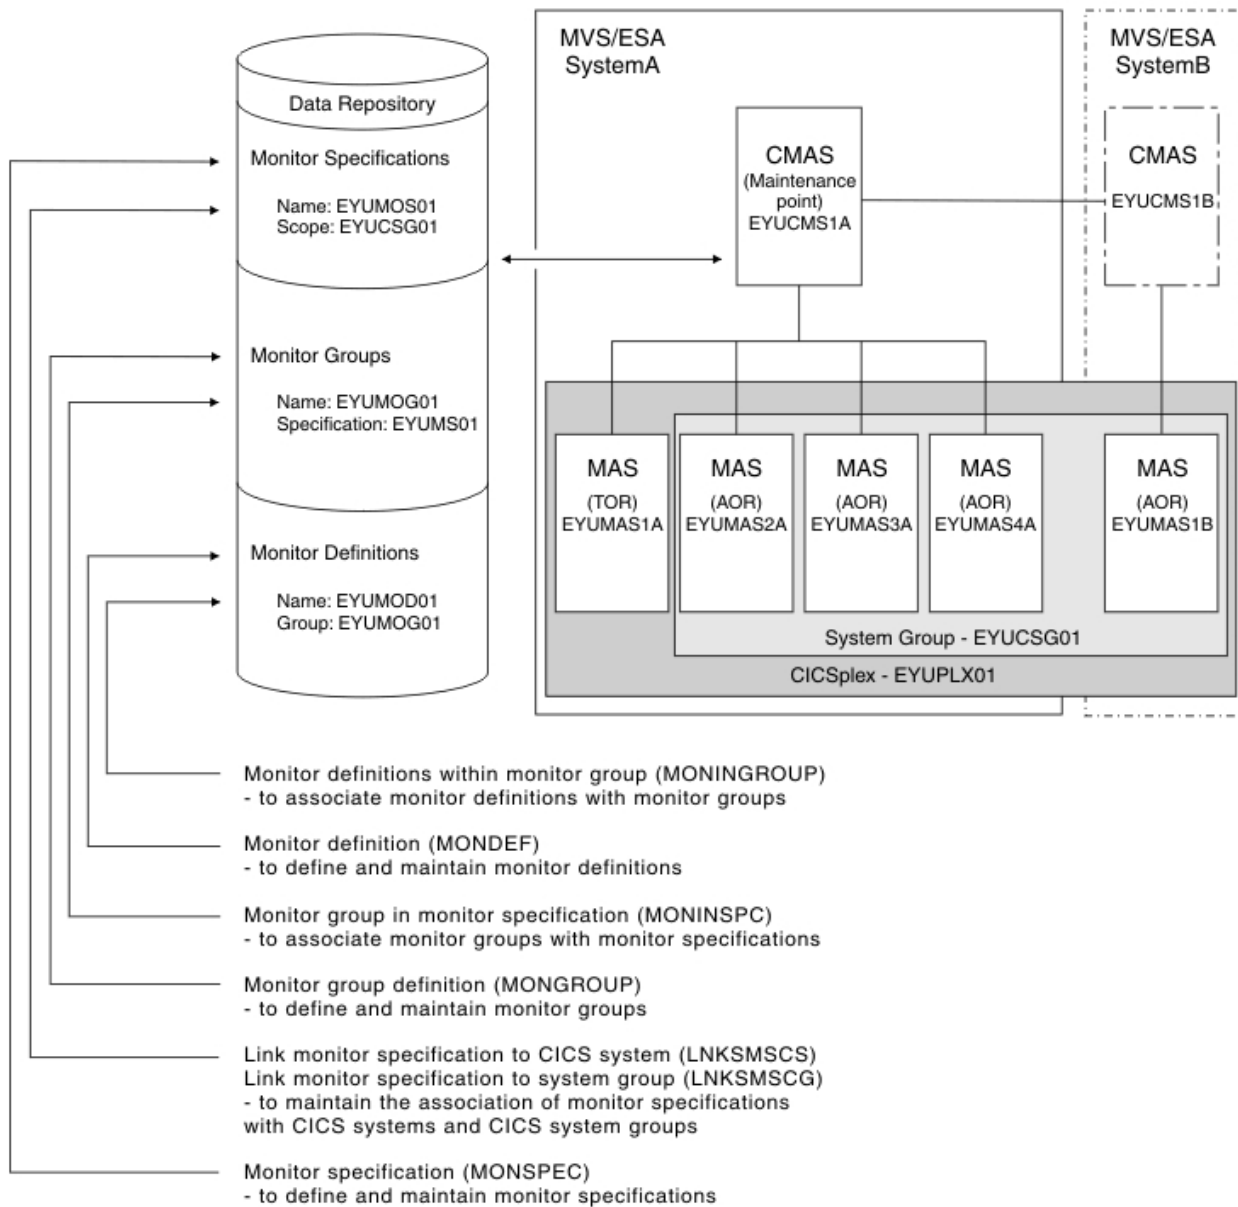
Data Repository

Monitor Specifications

Name: EYUMOS01
Scope: EYUCSG01

Monitor Groups

Name: EYUMOG01
Specification: EYUMS01

Monitor Definitions

Name: EYUMOD01
Group: EYUMOG01

MVS/ESA
SystemA

CMAS
(Maintenance point)
EYUCMS1A

MVS/ESA
SystemB

CMAS
EYUCMS1B

MAS
(TOR)
EYUMAS1A

MAS
(AOR)
EYUMAS2A

MAS
(AOR)
EYUMAS3A

MAS
(AOR)
EYUMAS4A

MAS
(AOR)
EYUMAS1B

System Group - EYUCSG01

CICSplex - EYUPLX01

Monitor definitions within monitor group (MONINGROUP)
- to associate monitor definitions with monitor groups

Monitor definition (MONDEF)
- to define and maintain monitor definitions

Monitor group in monitor specification (MONINSPC)
- to associate monitor groups with monitor specifications

Monitor group definition (MONGROUP)
- to define and maintain monitor groups

Link monitor specification to CICS system (LNKSMSCS)
Link monitor specification to system group (LNKSMSCG)
- to maintain the association of monitor specifications with CICS systems and CICS system groups

Monitor specification (MONSPEC)
- to define and maintain monitor specifications